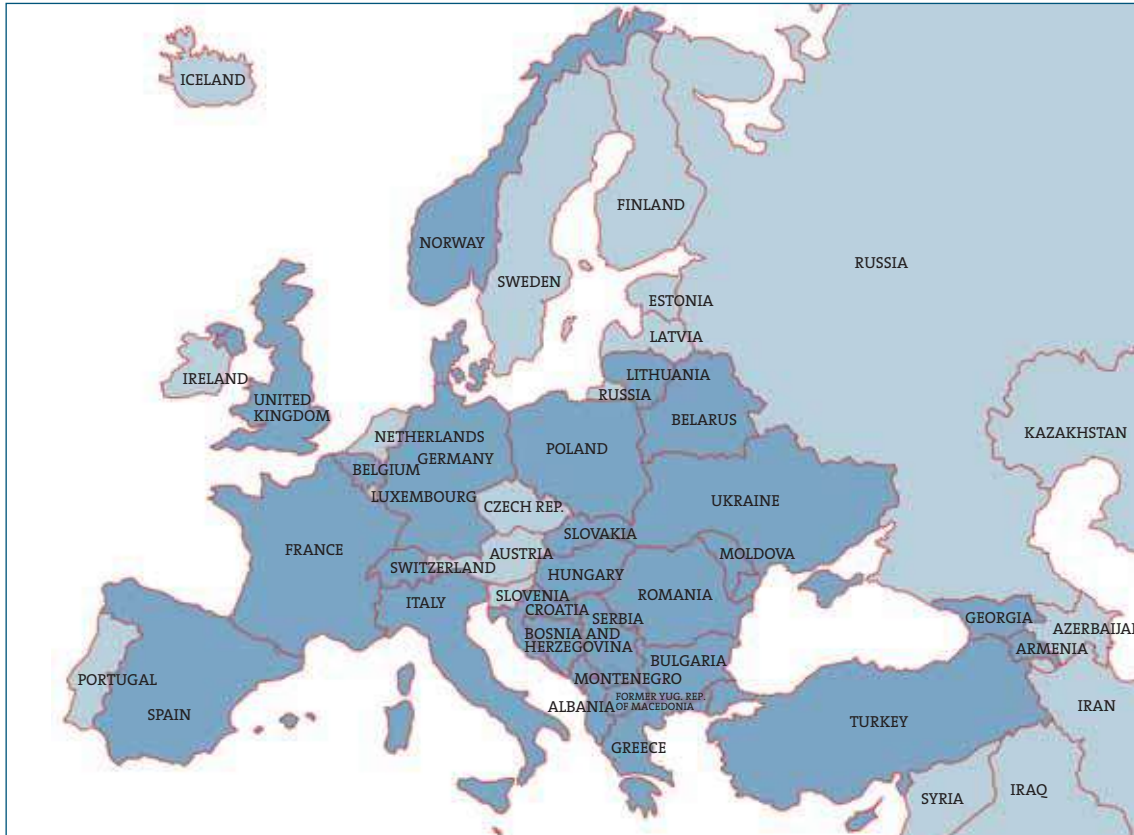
ICELAND

FINLAND

NORWAY

RUSSIA

SWEDEN

ESTONIA

LATVIA

LITHUANIA

RUSSIA

IRELAND

UNITED KINGDOM

BELARUS

NETHERLANDS

KAZAKHSTAN

GERMANY

POLAND

BELGIUM

LUXEMBOURG

CZECH REP.

UKRAINE

SLOVAKIA

FRANCE

AUSTRIA

MOLDOVA

SWITZERLAND

HUNGARY

SLOVENIA

ROMANIA

ITALY

CROATIA

SERBIA

GEORGIA

AZERBAIJA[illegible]

BOSNIA AND HERZEGOVINA

ARMENIA

BULGARIA

PORTUGAL

MONTENEGRO

FORMER YUG. REP. OF MACEDONIA

SPAIN

ALBANIA

IRAN

TURKEY

GREECE

SYRIA

IRAQ